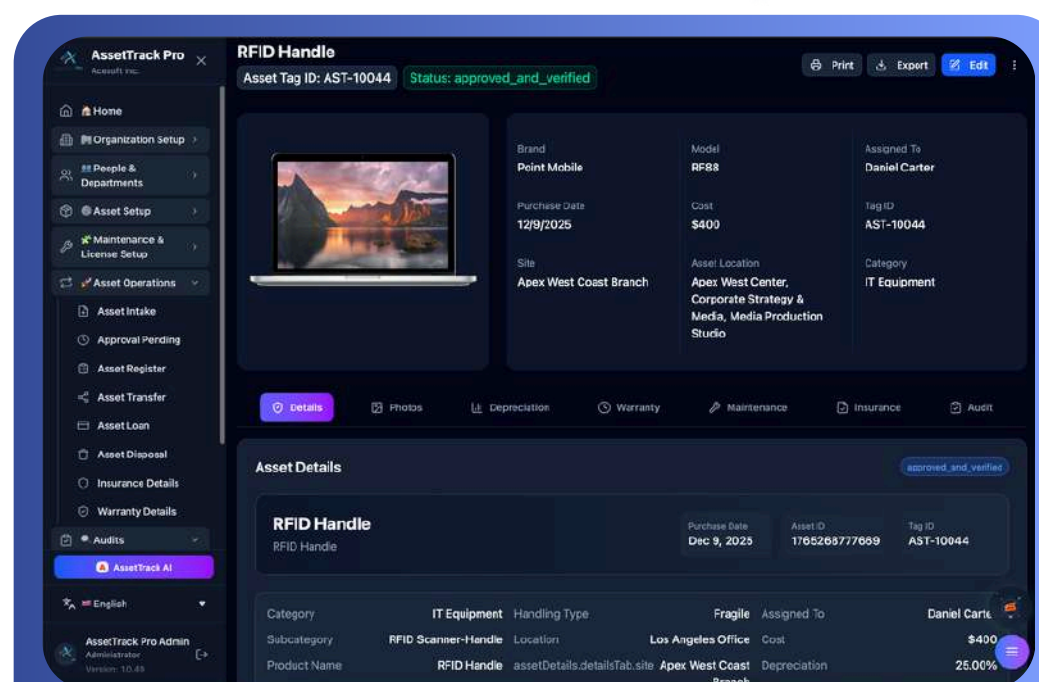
AssetTrack Pro
Acesoft Inc.

Home
Organization Setup
People & Departments
Asset Setup
Maintenance & License Setup
Asset Operations
Asset Intake
Approval Pending
Asset Register
Asset Transfer
Asset Loan
Asset Disposal
Insurance Details
Warranty Details
Audits
AssetTrack AI
English
AssetTrack Pro Admin
Administrator
Version: 1.0.48

RFID Handle
Asset Tag ID: AST-10044
Status: approved_and_verified
Print
Export
Edit

Brand
Point Mobile
Model
RF88
Assigned To
Daniel Carter
Purchase Date
12/9/2025
Cost
$400
Tag ID
AST-10044
Site
Apex West Coast Branch
Asset Location
Apex West Center, Corporate Strategy & Media, Media Production Studio
Category
IT Equipment

Details
Photos
Depreciation
Warranty
Maintenance
Insurance
Audit

Asset Details
approved_and_verified

RFID Handle
RFID Handle
Purchase Date
Dec 9, 2025
Asset ID
1765268777669
Tag ID
AST-10044

| Category | IT Equipment | Handling Type | Fragile | Assigned To | Daniel Carte |
|---|---|---|---|---|---|
| Subcategory | RFID Scanner-Handle | Location | Los Angeles Office | Cost | $400 |
| Product Name | RFID Handle | assetDetails.detailsTab.site | Apex West Coast Branch | Depreciation | 25.00% |